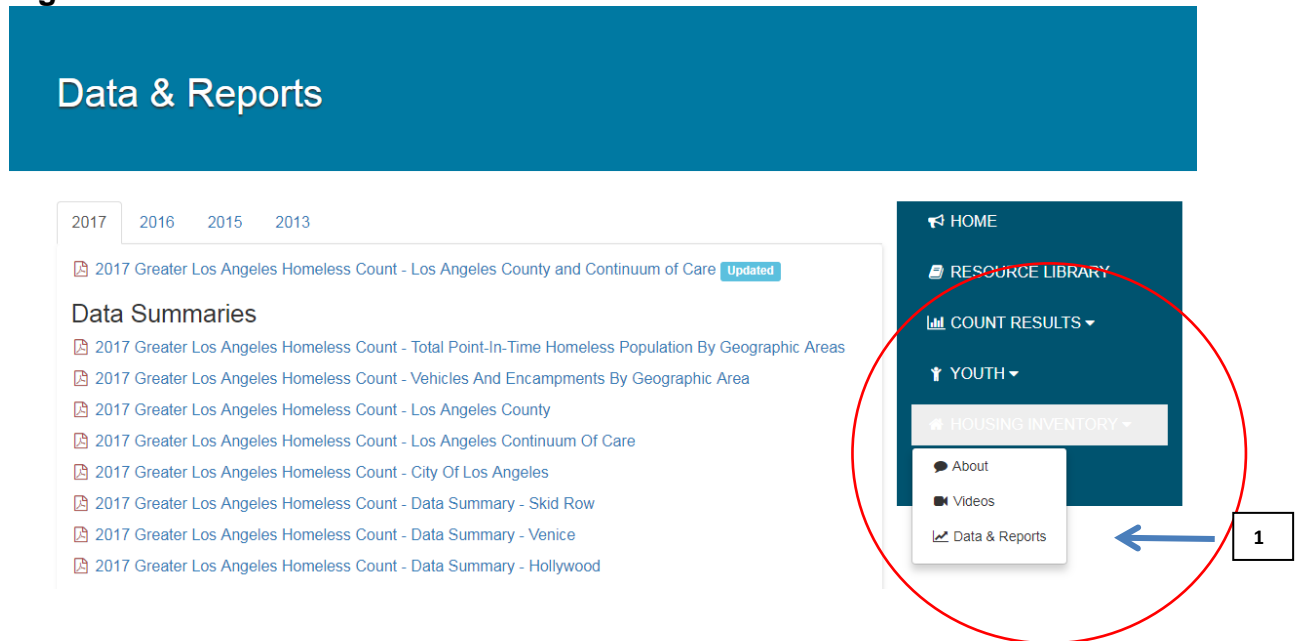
Data & Reports

2017 2016 2015 2013

2017 Greater Los Angeles Homeless Count - Los Angeles County and Continuum of Care Updated

Data Summaries

2017 Greater Los Angeles Homeless Count - Total Point-In-Time Homeless Population By Geographic Areas
2017 Greater Los Angeles Homeless Count - Vehicles And Encampments By Geographic Area
2017 Greater Los Angeles Homeless Count - Los Angeles County
2017 Greater Los Angeles Homeless Count - Los Angeles Continuum Of Care
2017 Greater Los Angeles Homeless Count - City Of Los Angeles
2017 Greater Los Angeles Homeless Count - Data Summary - Skid Row
2017 Greater Los Angeles Homeless Count - Data Summary - Venice
2017 Greater Los Angeles Homeless Count - Data Summary - Hollywood

HOME
RESOURCE LIBRARY
COUNT RESULTS
YOUTH
HOUSING INVENTORY
About
Videos
Data & Reports

1